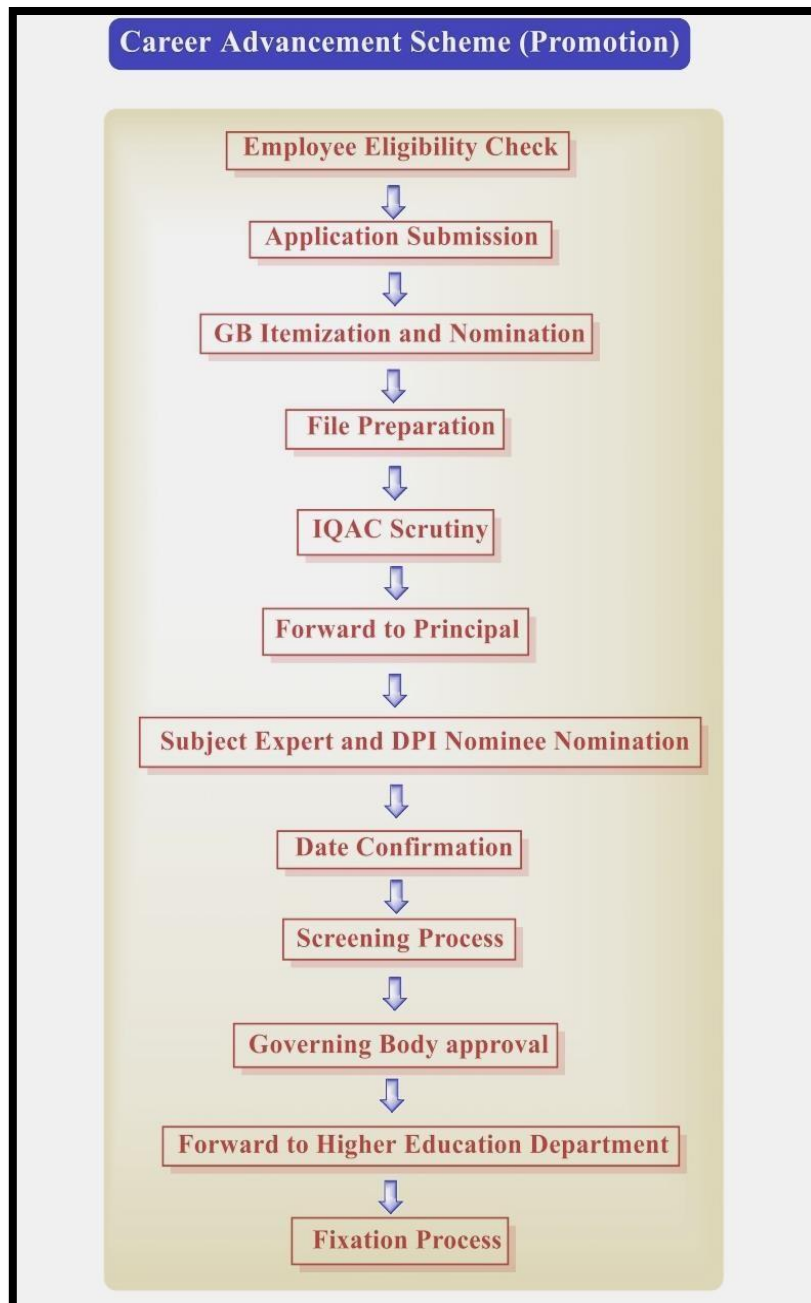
Career Advancement Scheme (Promotion)

Employee Eligibility Check

Application Submission

GB Itemization and Nomination

File Preparation

IQAC Scrutiny

Forward to Principal

Subject Expert and DPI Nominee Nomination

Date Confirmation

Screening Process

Governing Body approval

Forward to Higher Education Department

Fixation Process